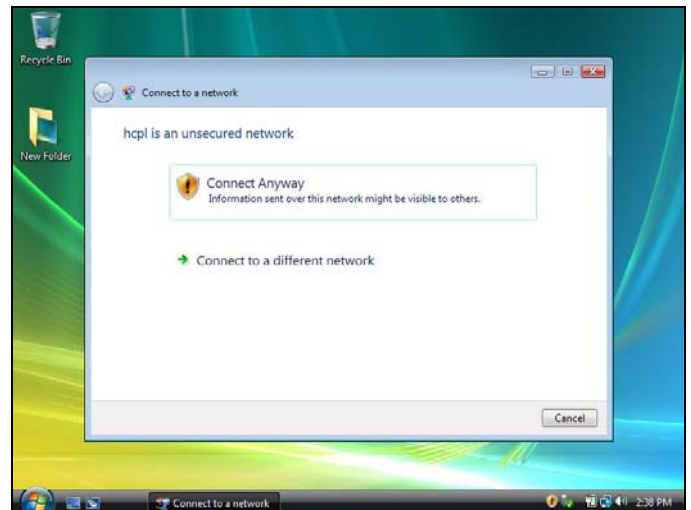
Recycle Bin

New Folder

Connect to a network

hcpl is an unsecured network

Connect Anyway
Information sent over this network might be visible to others.

Connect to a different network

Cancel

Connect to a network

2:38 PM